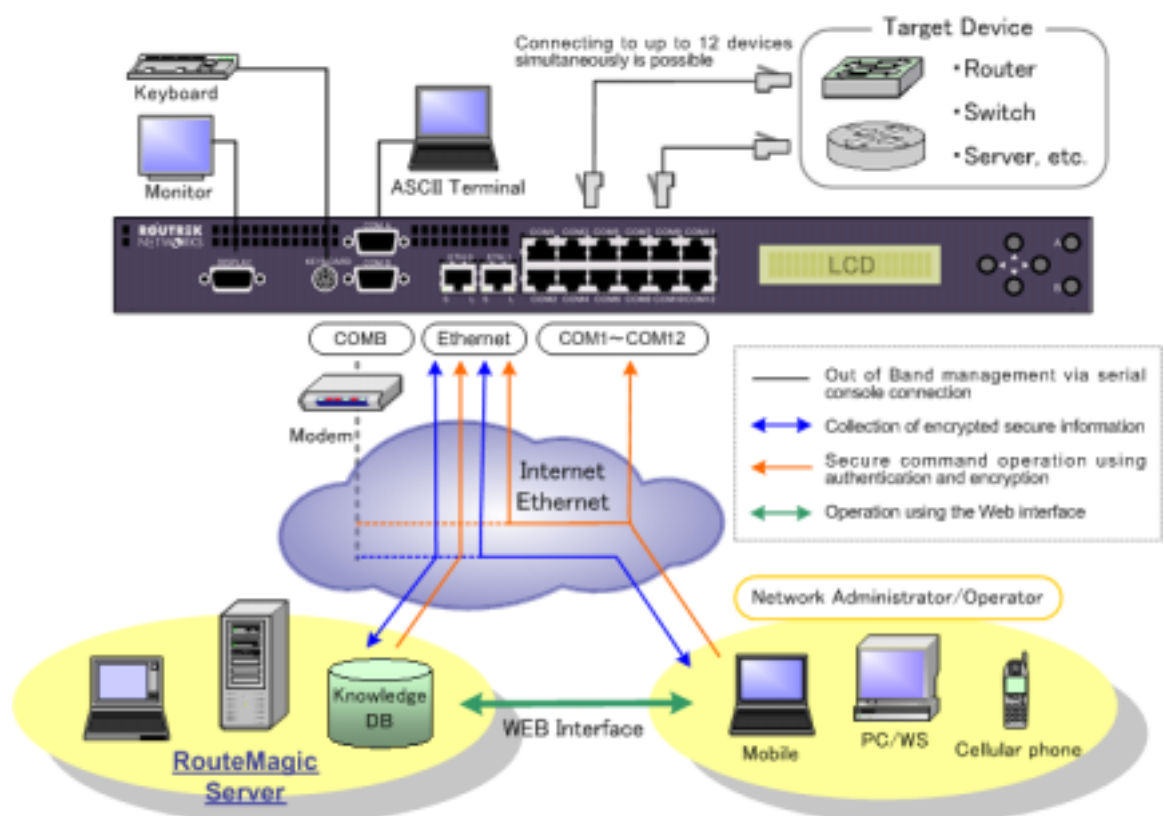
Keyboard

Monitor

ASCII Terminal

Connecting to up to 12 devices simultaneously is possible

Target Device

・Router

・Switch

・Server, etc.

ROUTRIX NETWORKS

LCD

COMB

Ethernet

COM1～COM12

Modem

Internet Ethernet

Out of Band management via serial console connection

Collection of encrypted secure information

Secure command operation using authentication and encryption

Operation using the Web interface

Network Administrator/Operator

Knowledge DB

WEB Interface

RouteMagic Server

Mobile

PC/WS

Cellular phone